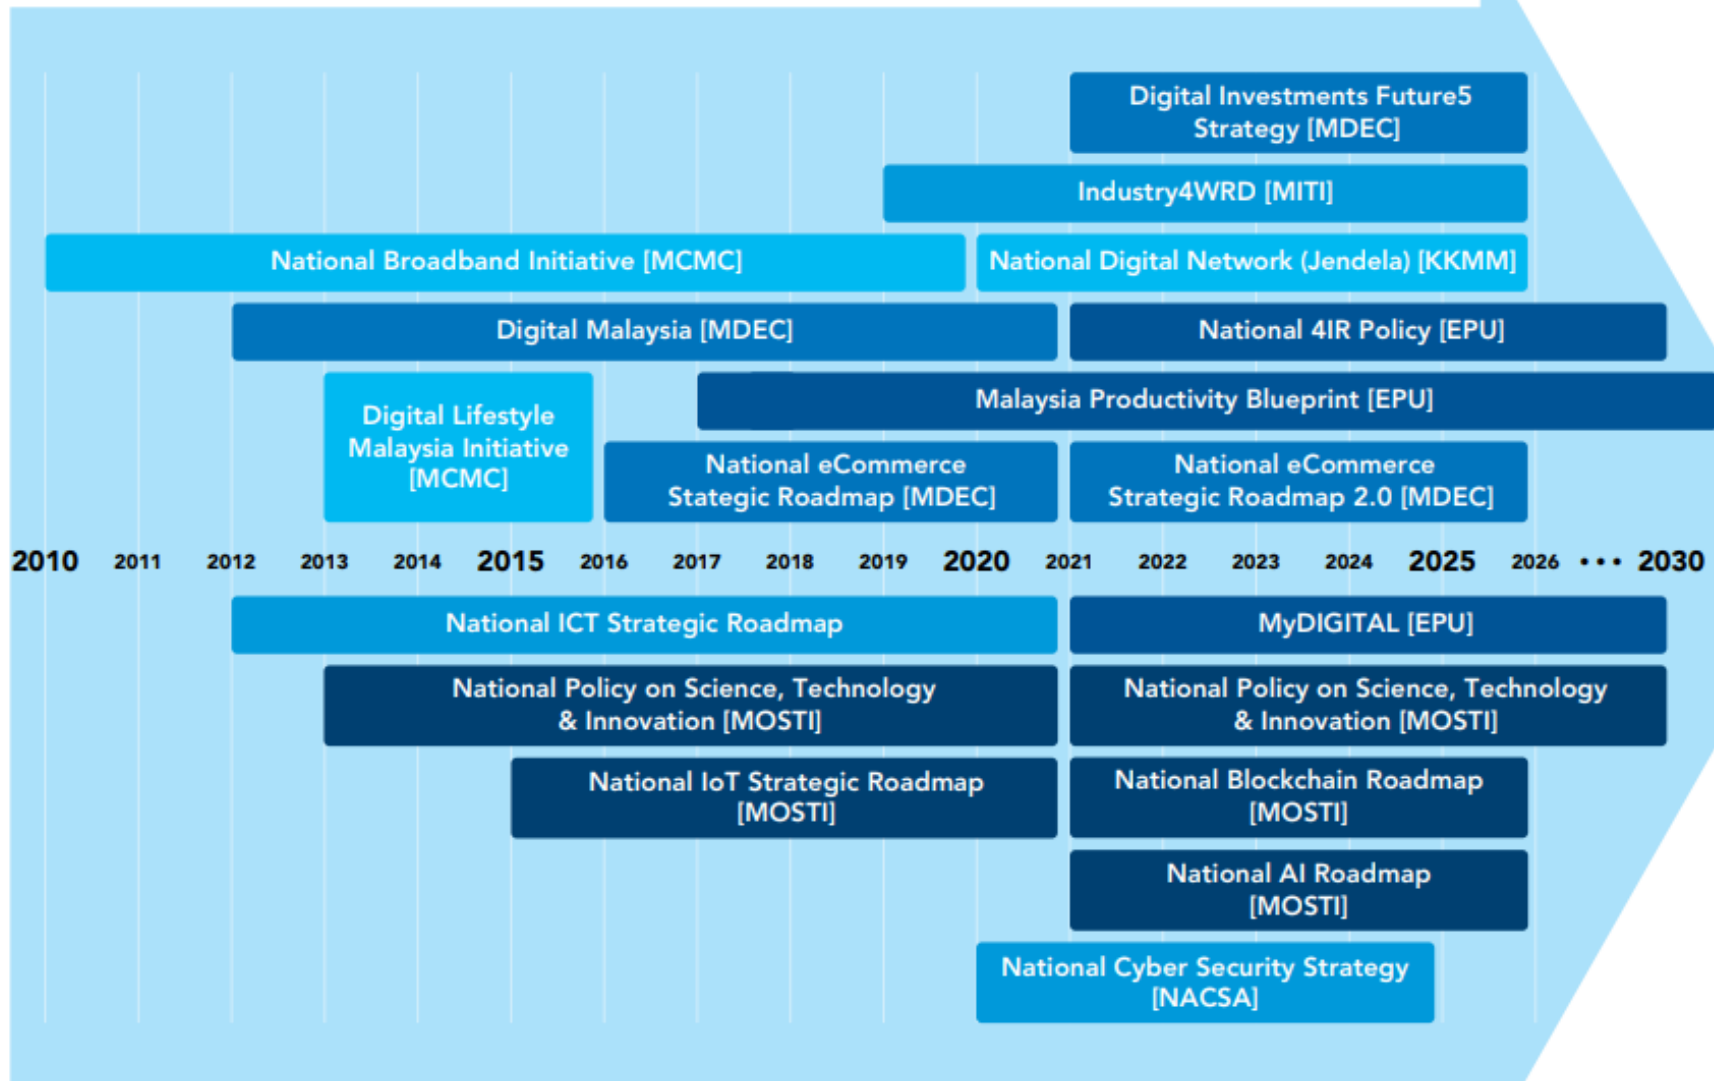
Digital Investments Future5 Strategy [MDEC]

Industry4WRD [MITI]

National Broadband Initiative [MCMC]

National Digital Network (Jendela) [KKMM]

Digital Malaysia [MDEC]

National 4IR Policy [EPU]

Malaysia Productivity Blueprint [EPU]

Digital Lifestyle Malaysia Initiative [MCMC]

National eCommerce Stategic Roadmap [MDEC]

National eCommerce Strategic Roadmap 2.0 [MDEC]

2010 2011 2012 2013 2014 2015 2016 2017 2018 2019 2020 2021 2022 2023 2024 2025 2026 • • • 2030

National ICT Strategic Roadmap

MyDIGITAL [EPU]

National Policy on Science, Technology & Innovation [MOSTI]

National Policy on Science, Technology & Innovation [MOSTI]

National IoT Strategic Roadmap [MOSTI]

National Blockchain Roadmap [MOSTI]

National AI Roadmap [MOSTI]

National Cyber Security Strategy [NACSA]